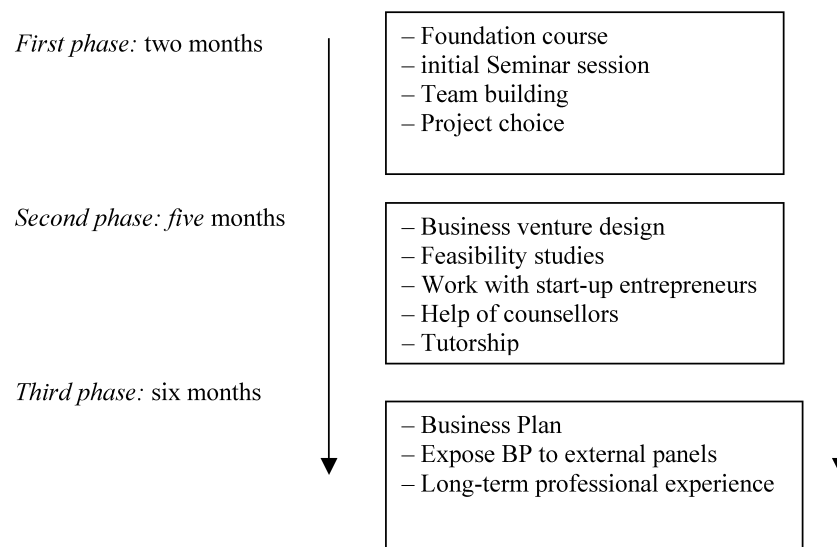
First phase: two months

– Foundation course
– initial Seminar session
– Team building
– Project choice

Second phase: five months

– Business venture design
– Feasibility studies
– Work with start-up entrepreneurs
– Help of counsellors
– Tutorship

Third phase: six months

– Business Plan
– Expose BP to external panels
– Long-term professional experience